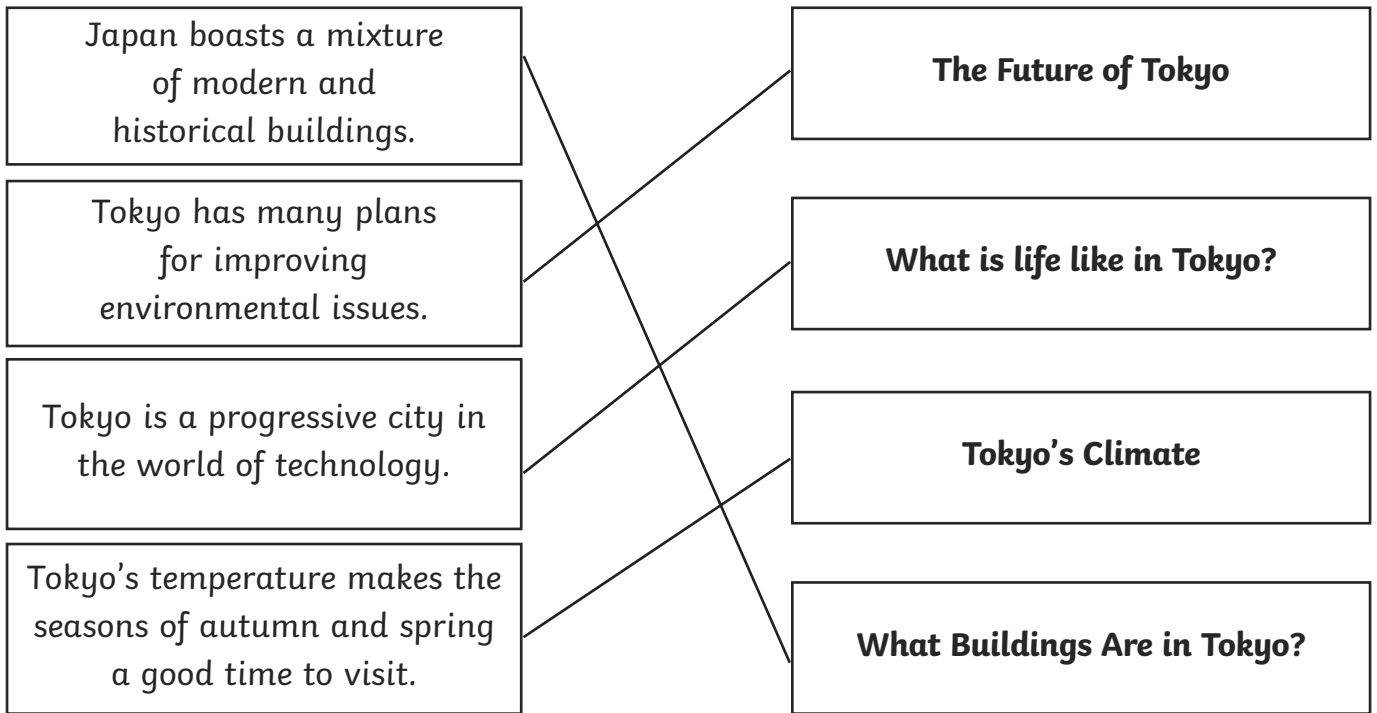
Japan boasts a mixture of modern and historical buildings.

Tokyo has many plans for improving environmental issues.

Tokyo is a progressive city in the world of technology.

Tokyo's temperature makes the seasons of autumn and spring a good time to visit.

**The Future of Tokyo**

**What is life like in Tokyo?**

**Tokyo's Climate**

**What Buildings Are in Tokyo?**